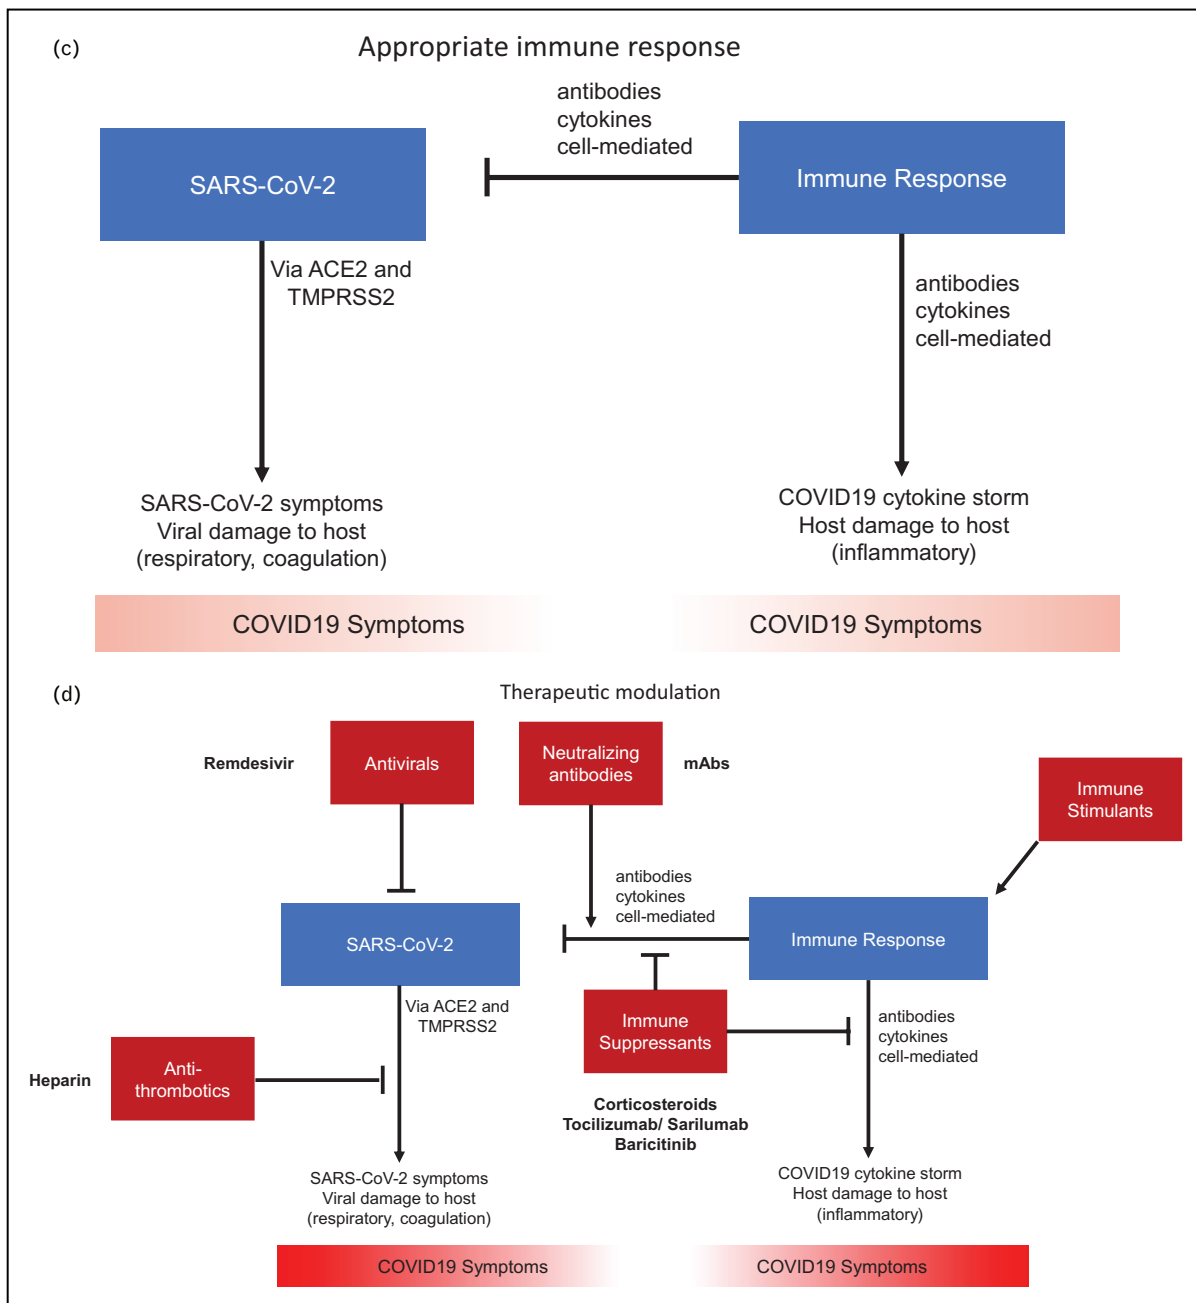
(c)

Appropriate immune response

antibodies
cytokines
cell-mediated

SARS-CoV-2

Immune Response

Via ACE2 and TMPRSS2

antibodies
cytokines
cell-mediated

SARS-CoV-2 symptoms
Viral damage to host
(respiratory, coagulation)

COVID19 cytokine storm
Host damage to host
(inflammatory)

COVID19 Symptoms

COVID19 Symptoms

(d)

Therapeutic modulation

Remdesivir

Antivirals

Neutralizing antibodies

mAbs

Immune Stimulants

antibodies
cytokines
cell-mediated

SARS-CoV-2

Immune Response

Via ACE2 and TMPRSS2

Immune Suppressants

antibodies
cytokines
cell-mediated

Heparin

Anti-thrombotics

Corticosteroids
Tocilizumab/ Sarilumab
Baricitinib

SARS-CoV-2 symptoms
Viral damage to host
(respiratory, coagulation)

COVID19 cytokine storm
Host damage to host
(inflammatory)

COVID19 Symptoms

COVID19 Symptoms